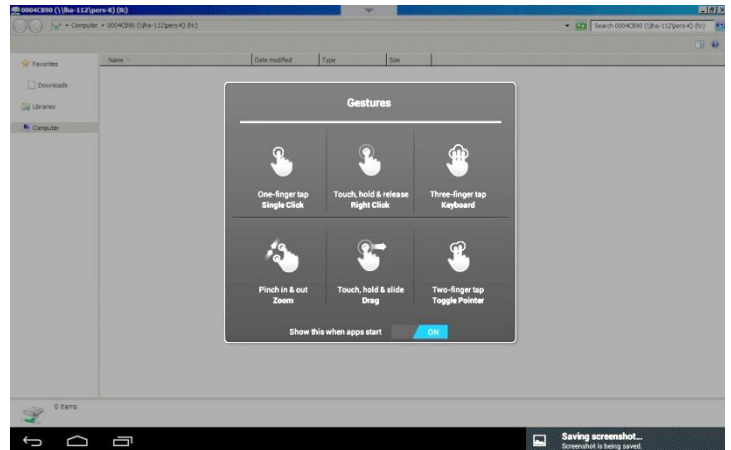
0004C890 (\\ha-112\pers-K) (K:)

Computer ▸ 0004C890 (\\ha-112\pers-K) (K:)

Search 0004C890 (\\ha-112\pers-K) (K:)

Favorites
Downloads
Libraries
Computer

Name
Date modified
Type
Size

Gestures

One-finger tap
Single Click

Touch, hold & release
Right Click

Three-finger tap
Keyboard

Pinch in & out
Zoom

Touch, hold & slide
Drag

Two-finger tap
Toggle Pointer

Show this when apps start
ON

0 items

Saving screenshot...
Screenshot is being saved.